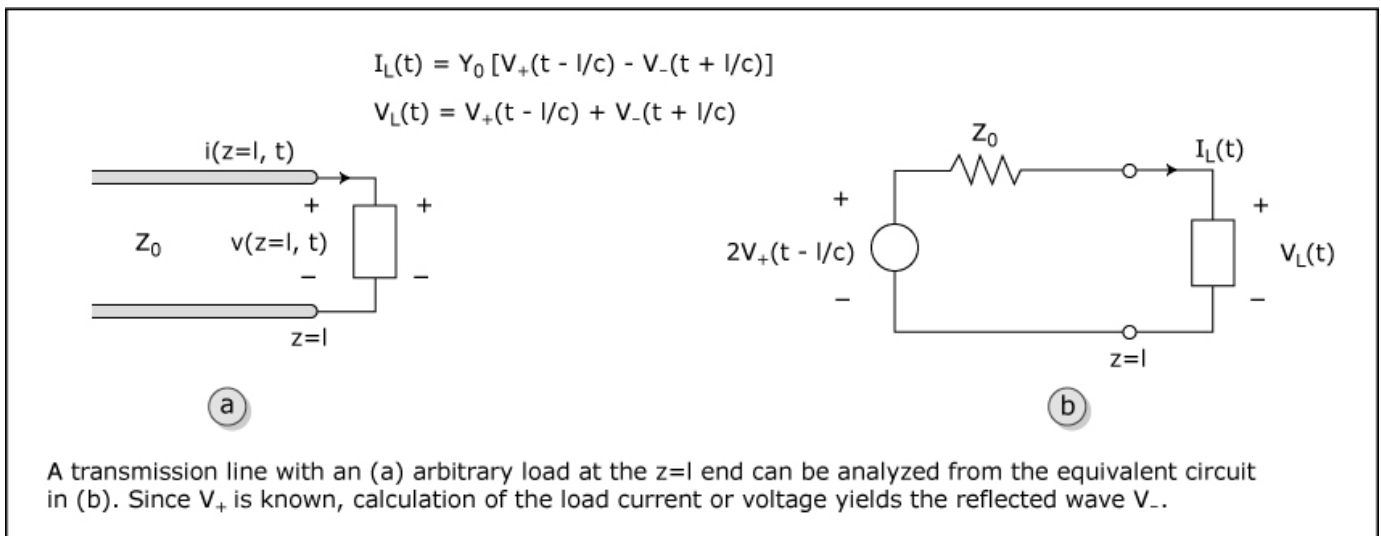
$I_L(t) = Y_0\,[V_+(t - l/c) - V_-(t + l/c)]$

$V_L(t) = V_+(t - l/c) + V_-(t + l/c)$

i(z=l, t)

+

+

$Z_0$

v(z=l, t)

–

–

z=l

a

$Z_0$

$I_L(t)$

+

+

$2V_+(t - l/c)$

$V_L(t)$

–

–

z=l

b

A transmission line with an (a) arbitrary load at the z=l end can be analyzed from the equivalent circuit in (b). Since $V_+$ is known, calculation of the load current or voltage yields the reflected wave $V_-$.